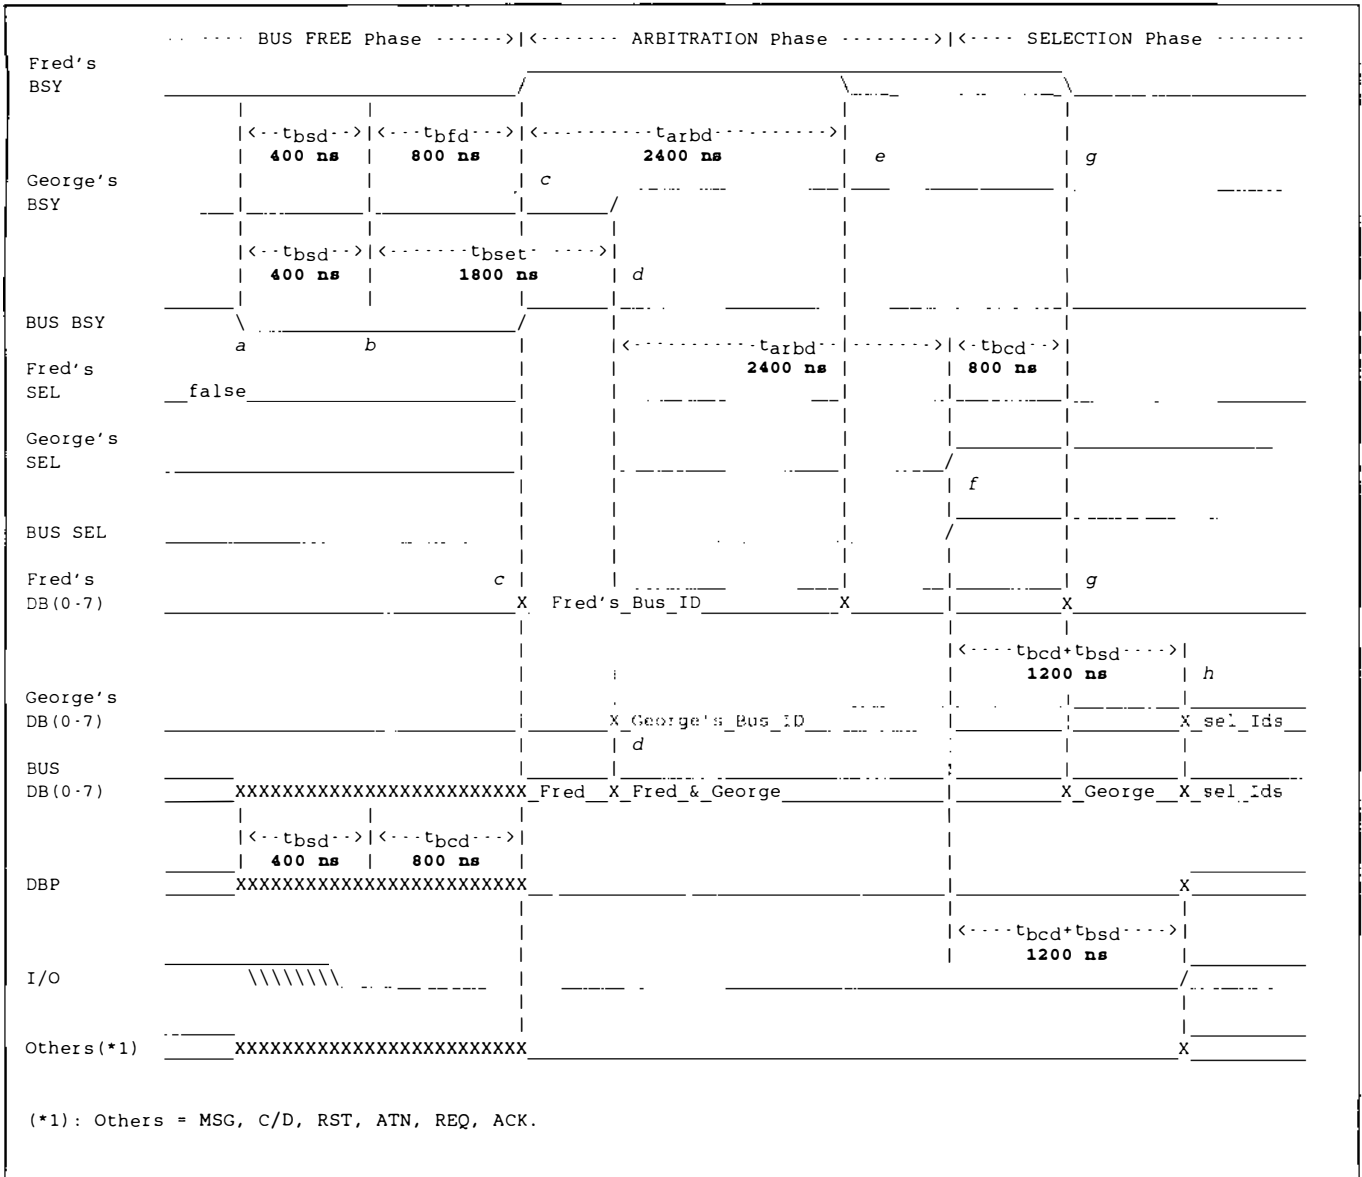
BUS FREE Phase ------>|<------- ARBITRATION Phase -------->|<---- SELECTION Phase

Fred's BSY

$t_{bsd}$ 400 ns
$t_{bfd}$ 800 ns
$t_{arbd}$ 2400 ns
e
g

George's BSY
c

$t_{bsd}$ 400 ns
$t_{bset}$ 1800 ns
d

BUS BSY
a
b

$t_{arbd}$ 2400 ns
$t_{bcd}$ 800 ns

Fred's SEL
false

George's SEL
f

BUS SEL

Fred's DB(0-7)
c
X Fred's_Bus_ID X
X
g

$t_{bcd}+t_{bsd}$ 1200 ns
h

George's DB(0-7)
X_George's_Bus_ID
X_sel_Ids
d

BUS DB(0-7)
XXXXXXXXXXXXXXXXXXXXXXXXX_Fred__X_Fred_&_George
X_George__X_sel_Ids

$t_{bsd}$ 400 ns
$t_{bcd}$ 800 ns

DBP
XXXXXXXXXXXXXXXXXXXXXXXXX
X

$t_{bcd}+t_{bsd}$ 1200 ns

I/O
\\\\\\\\

Others(*1)
XXXXXXXXXXXXXXXXXXXXXXXXX
X

(*1): Others = MSG, C/D, RST, ATN, REQ, ACK.